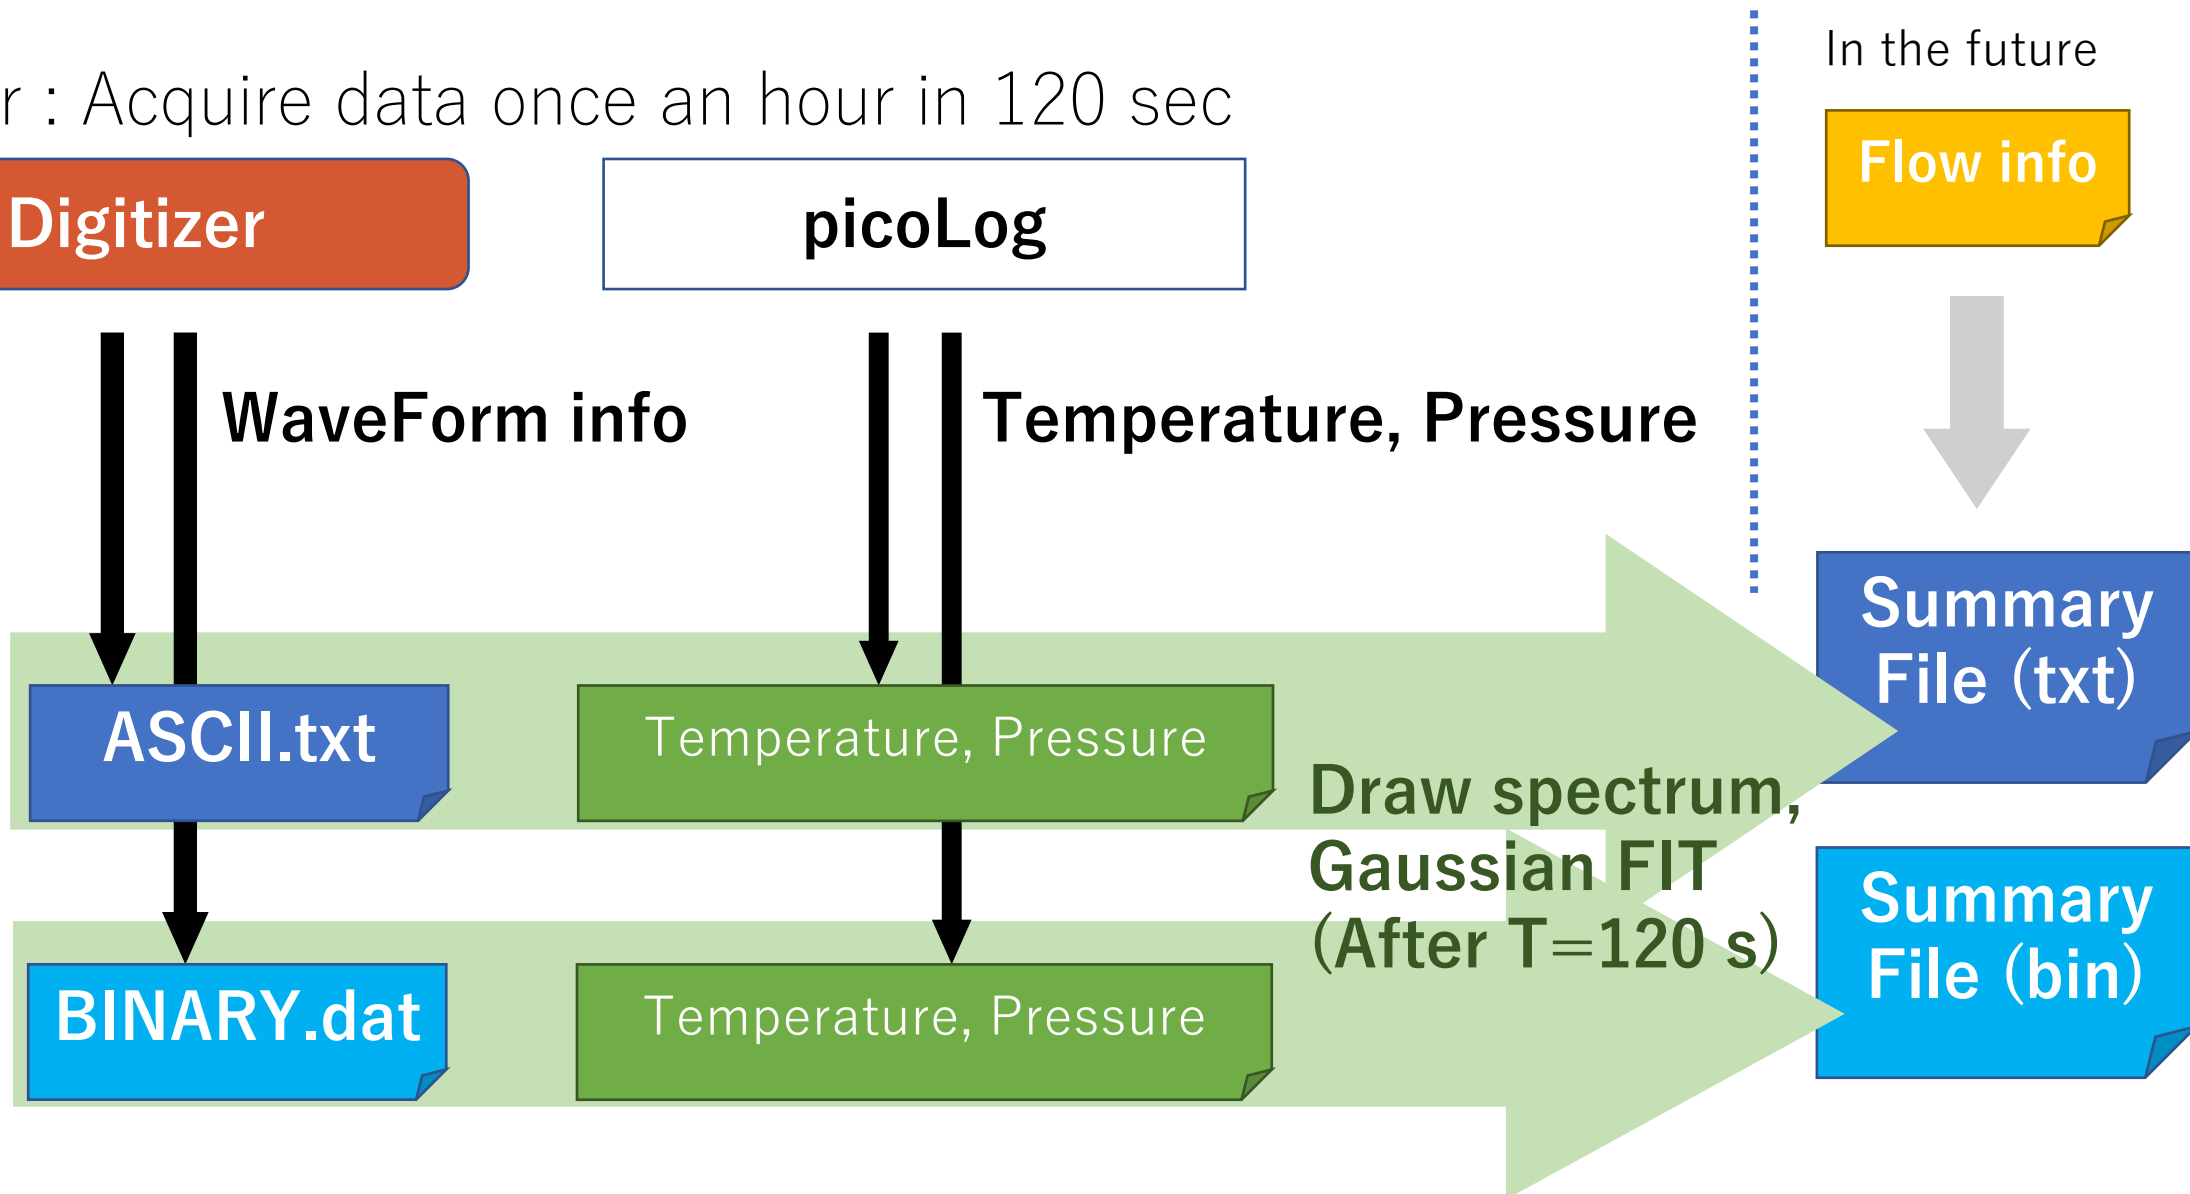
r : Acquire data once an hour in 120 sec

In the future

Flow info

Digitizer

picoLog

WaveForm info

Temperature, Pressure

ASCII.txt

Temperature, Pressure

Summary File (txt)

Draw spectrum, Gaussian FIT (After T=120 s)

Summary File (bin)

BINARY.dat

Temperature, Pressure